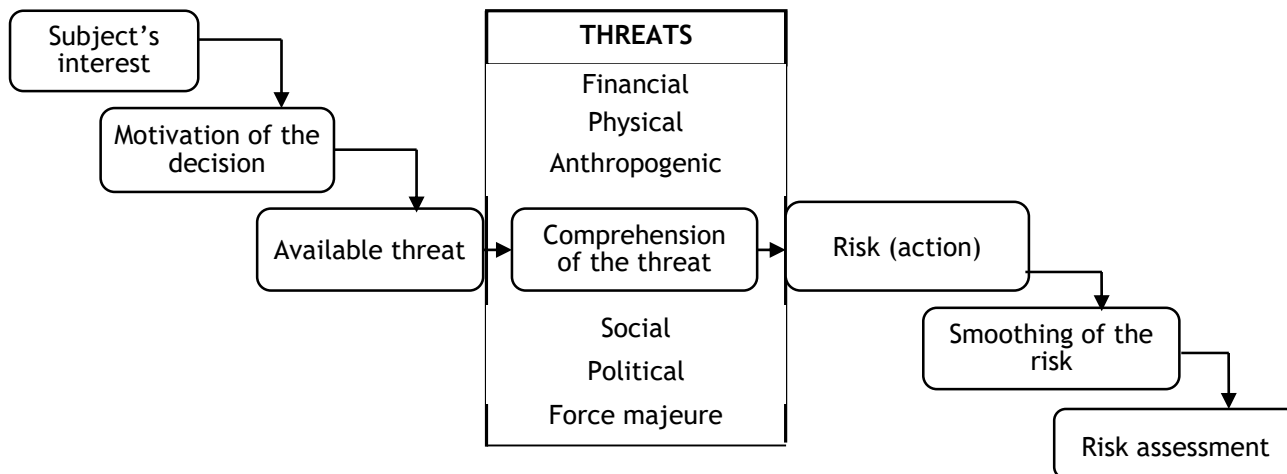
Subject's interest

Motivation of the decision

Available threat

THREATS

Financial

Physical

Anthropogenic

Comprehension of the threat

Social

Political

Force majeure

Risk (action)

Smoothing of the risk

Risk assessment